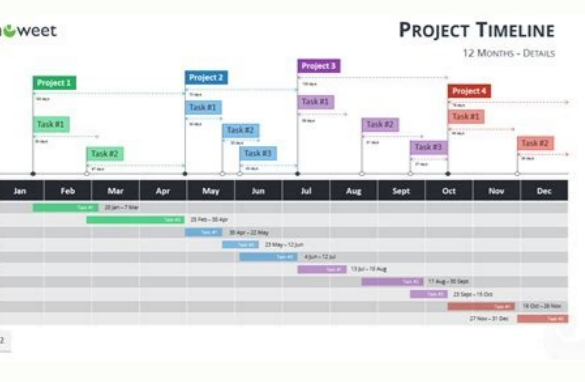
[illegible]weet

PROJECT TIMELINE

12 MONTHS - DETAILS

Project 1
Task #1
Task #2
Project 2
Task #1
Task #2
Task #3
Project 3
Task #1
Task #2
Task #3
Project 4
Task #1
Task #2

| Jan | Feb | Mar | Apr | May | Jun | Jul | Aug | Sept | Oct | Nov | Dec |
|---|---|---|---|---|---|---|---|---|---|---|---|

Task #1 20 Jan – 7 Mar
Task #2 25 Feb – 30 Apr
Task #1 30 Apr – 22 May
Task #2 23 May – 12 Jun
Task #3 4 Jun – 12 Jul
Task #1 13 Jul – 15 Aug
Task #2 17 Aug – 30 Sept
Task #3 23 Sept – 15 Oct
Task #1 16 Oct – 28 Nov
Task #2 27 Nov – 31 Dec

2